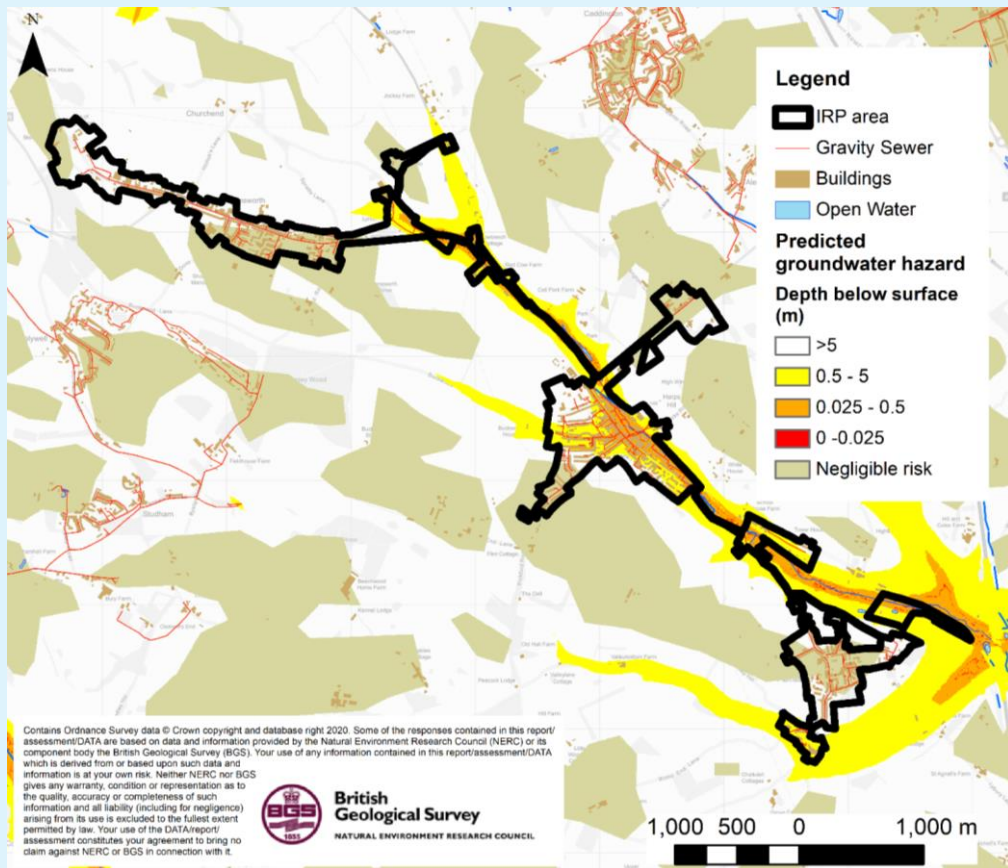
N

Legend

IRP area

Gravity Sewer

Buildings

Open Water

Predicted groundwater hazard

Depth below surface (m)

>5

0.5 - 5

0.025 - 0.5

0 -0.025

Negligible risk

Contains Ordnance Survey data © Crown copyright and database right 2020. Some of the responses contained in this report/ assessment/DATA are based on data and information provided by the Natural Environment Research Council (NERC) or its component body the British Geological Survey (BGS). Your use of any information contained in this report/assessment/DATA which is derived from or based upon such data and information is at your own risk. Neither NERC nor BGS gives any warranty, condition or representation as to the quality, accuracy or completeness of such information and all liability (including for negligence) arising from its use is excluded to the fullest extent permitted by law. Your use of the DATA/report/ assessment constitutes your agreement to bring no claim against NERC or BGS in connection with it.

BGS 1835

British Geological Survey

NATURAL ENVIRONMENT RESEARCH COUNCIL

1,000 500 0 1,000 m